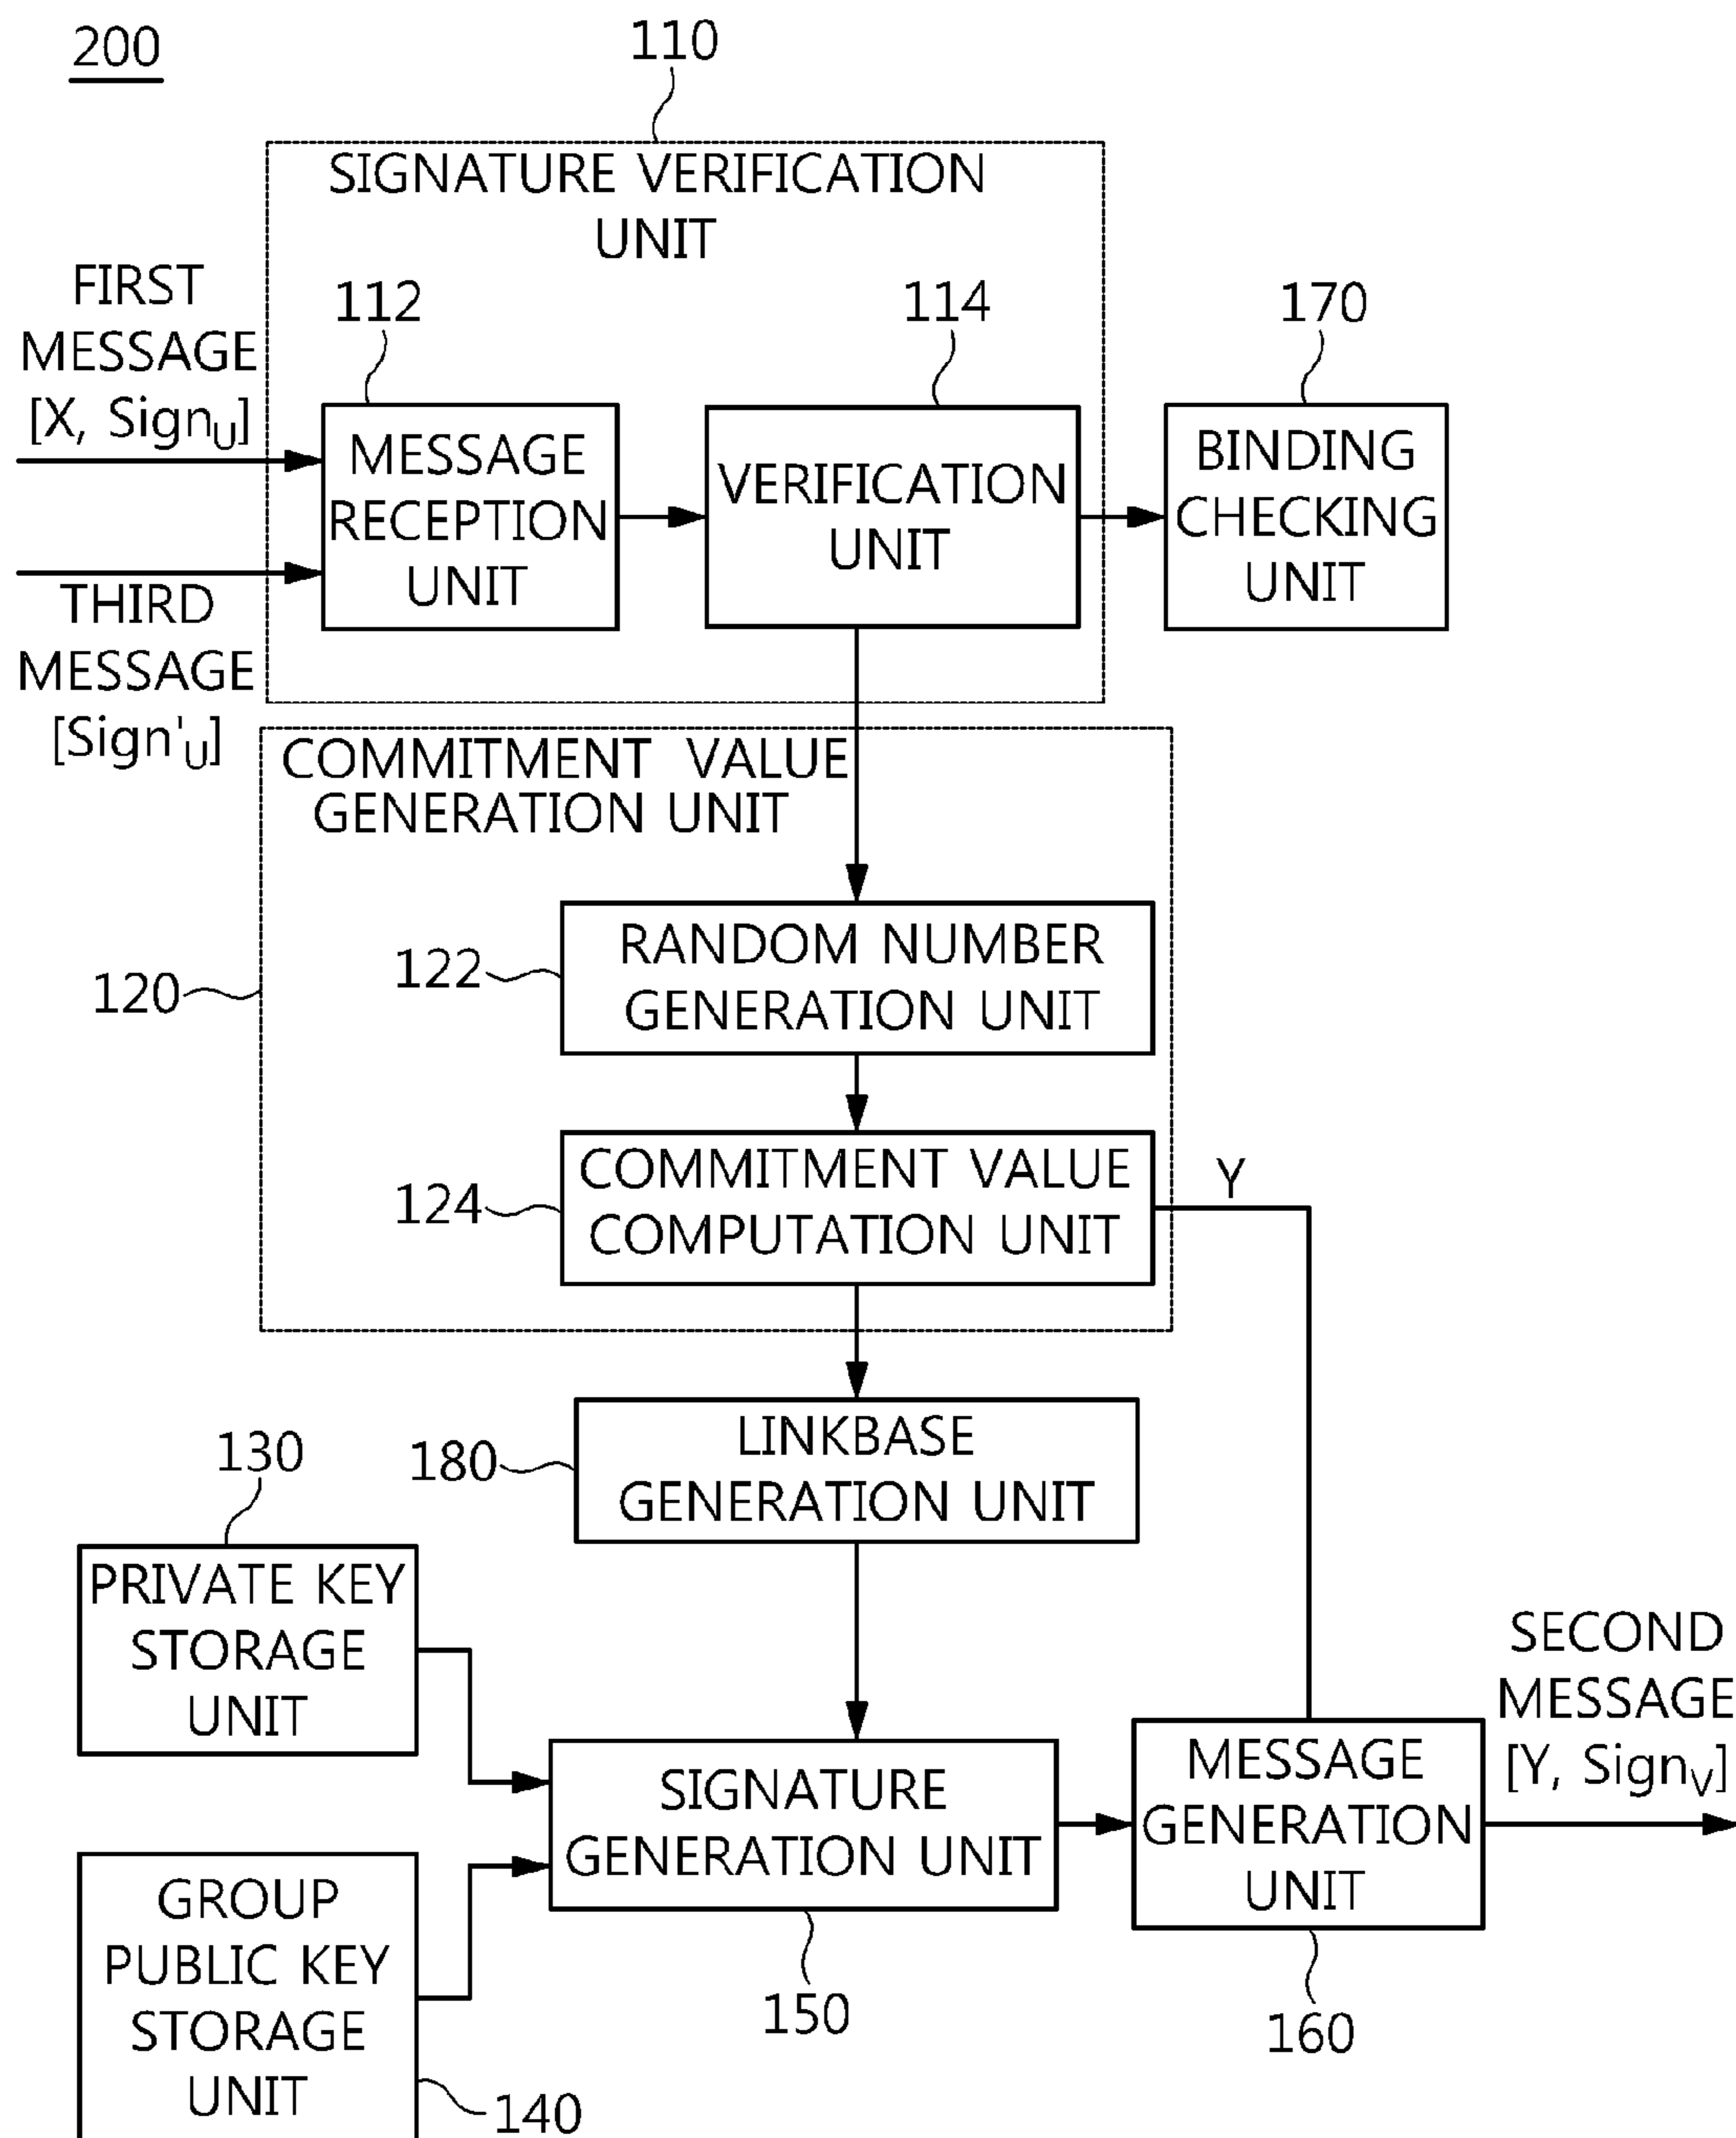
200

110

SIGNATURE VERIFICATION UNIT

FIRST MESSAGE [X, $Sign_U$]

112

114

170

MESSAGE RECEPTION UNIT

VERIFICATION UNIT

BINDING CHECKING UNIT

THIRD MESSAGE [$Sign'_U$]

COMMITMENT VALUE GENERATION UNIT

120

122

RANDOM NUMBER GENERATION UNIT

124

COMMITMENT VALUE COMPUTATION UNIT

Y

130

180

LINKBASE GENERATION UNIT

PRIVATE KEY STORAGE UNIT

SECOND MESSAGE [Y, $Sign_V$]

SIGNATURE GENERATION UNIT

MESSAGE GENERATION UNIT

GROUP PUBLIC KEY STORAGE UNIT

150

160

140